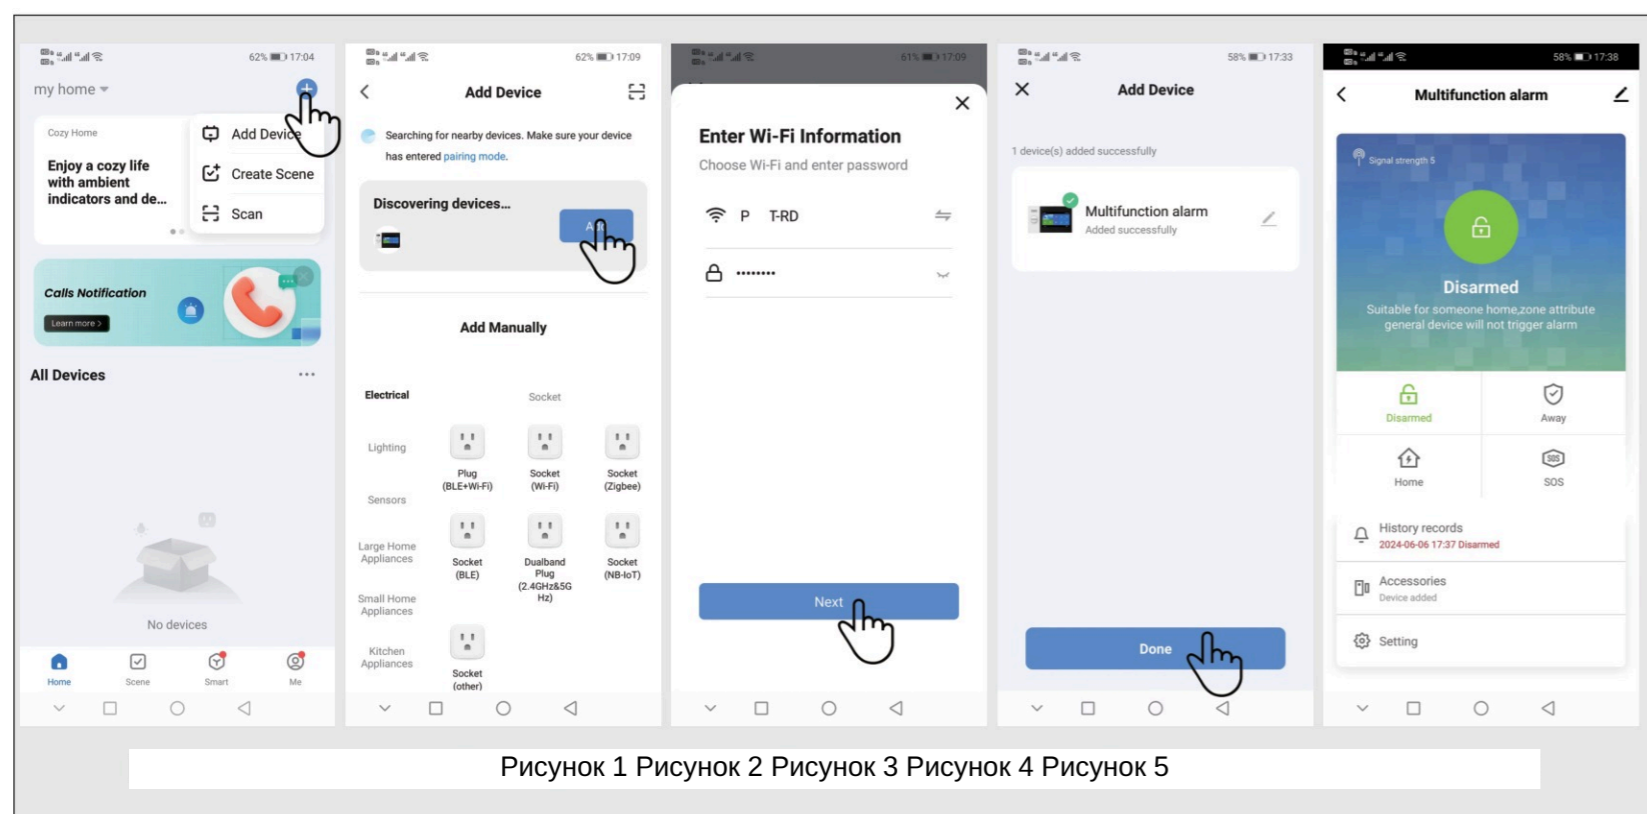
62% 17:04

my home

Cozy Home

Enjoy a cozy life with ambient indicators and de...

Add Devic

Create Scene

Scan

Calls Notification

Learn more >

All Devices

No devices

Home Scene Smart Me

62% 17:09

Add Device

Searching for nearby devices. Make sure your device has entered pairing mode.

Discovering devices...

Add Manually

Electrical

Socket

Lighting

Plug (BLE+Wi-Fi)

Socket (Wi-Fi)

Socket (Zigbee)

Sensors

Large Home Appliances

Socket (BLE)

Dualband Plug (2.4GHz&5G Hz)

Socket (NB-IoT)

Small Home Appliances

Kitchen Appliances

Socket (other)

61% 17:09

Enter Wi-Fi Information

Choose Wi-Fi and enter password

P T-RD

••••••••

Next

58% 17:33

Add Device

1 device(s) added successfully

Multifunction alarm

Added successfully

Done

58% 17:38

Multifunction alarm

Signal strength 5

Disarmed

Suitable for someone home,zone attribute general device will not trigger alarm

Disarmed

Away

Home

SOS

History records

2024-06-06 17:37 Disarmed

Accessories

Device added

Setting

Рисунок 1 Рисунок 2 Рисунок 3 Рисунок 4 Рисунок 5